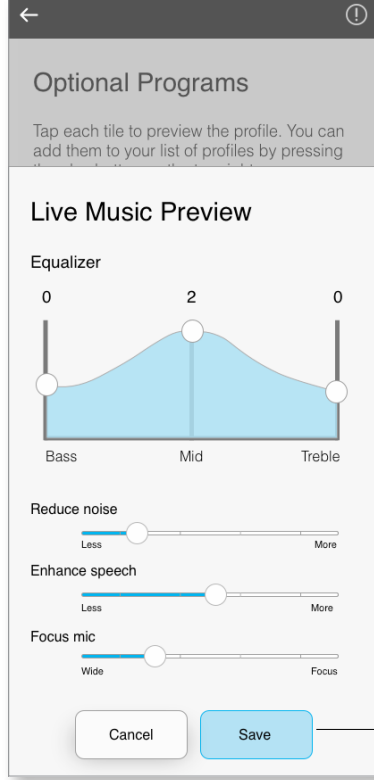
Optional Programs

Tap each tile to preview the profile. You can add them to your list of profiles by pressing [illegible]

Live Music Preview

Equalizer

0

2

0

Bass

Mid

Treble

Reduce noise

Less

More

Enhance speech

Less

More

Focus mic

Wide

Focus

Cancel

Save